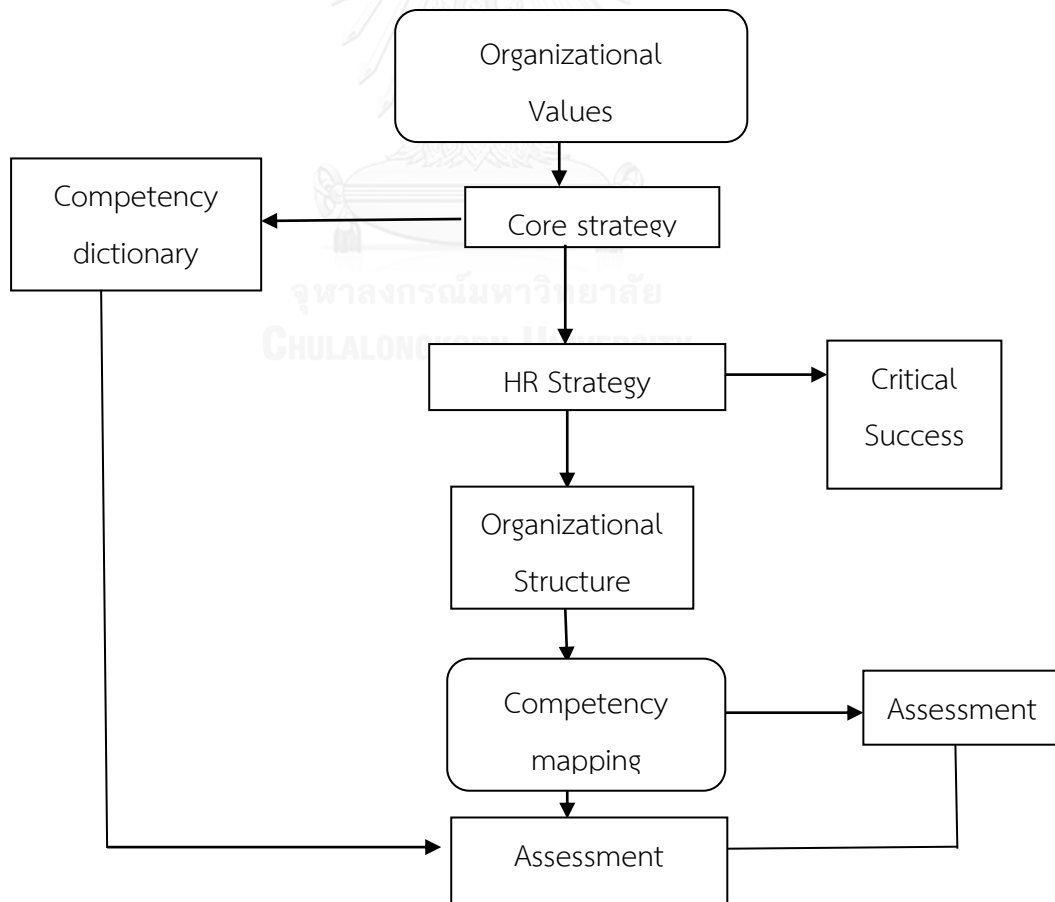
Organizational Values

Competency dictionary

Core strategy

HR Strategy

Critical Success

Organizational Structure

Competency mapping

Assessment

Assessment

จุฬาลงกรณ์มหาวิทยาลัย
CHULALONGKORN UNIVERSITY